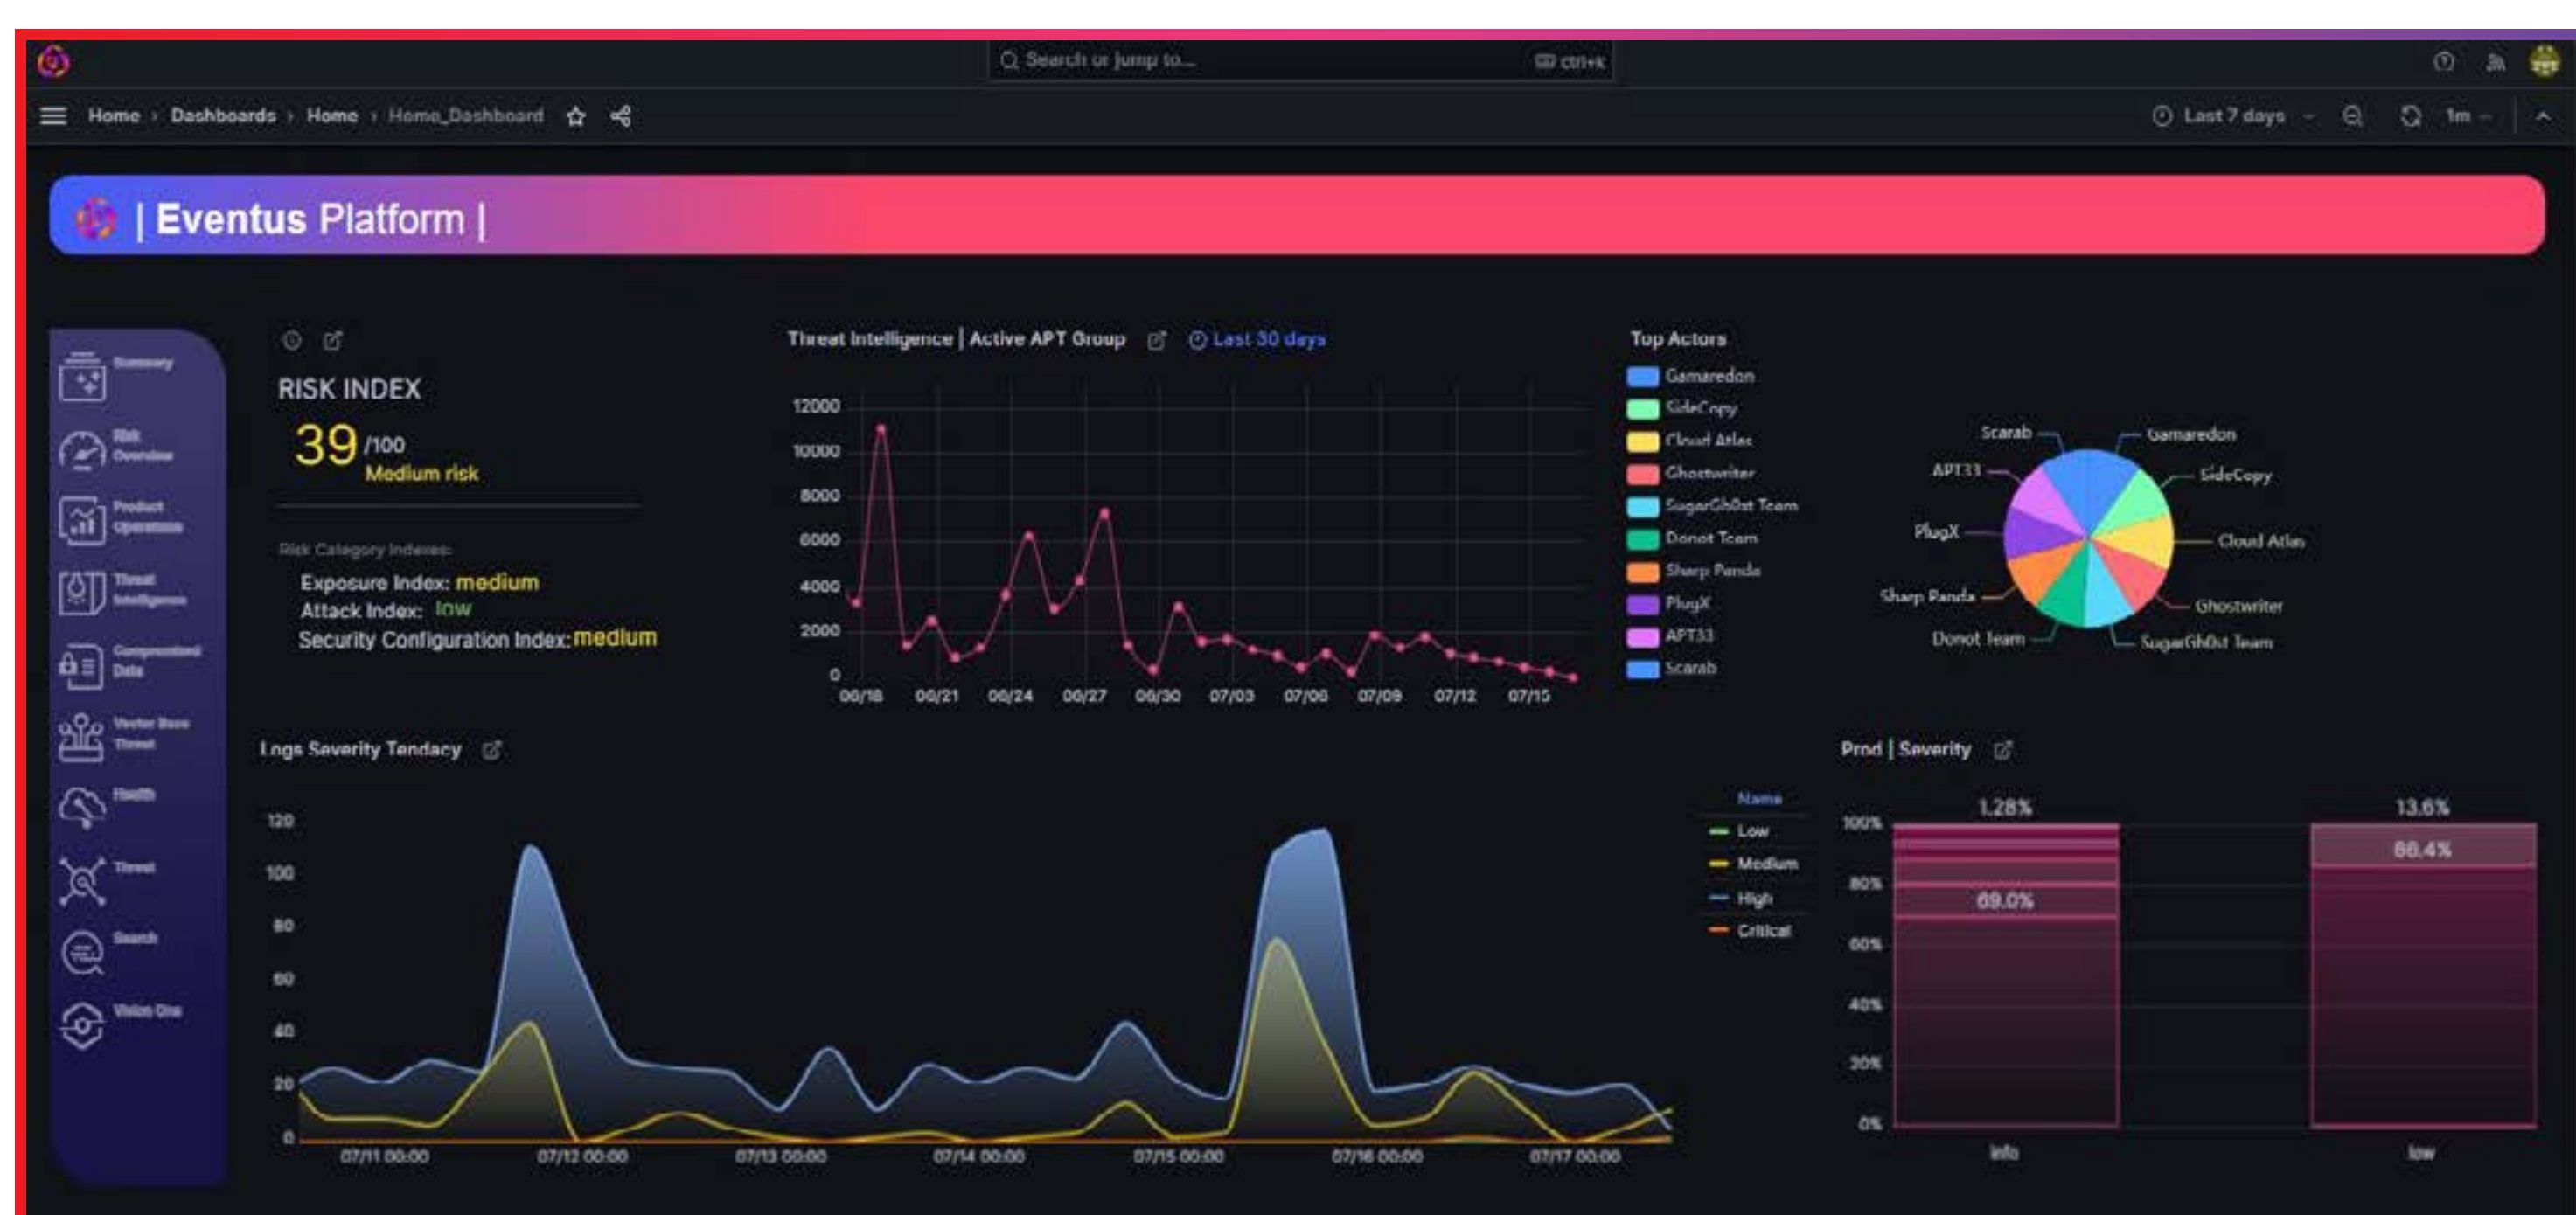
Search or jump to... ctrl+k

Home › Dashboards › Home › Home_Dashboard

Last 7 days 1m

| Eventus Platform |

Summary
Risk Overview
Product Operations
Threat Intelligence
Compromised Data
Vector Base Threat
Health
Threat
Search
Vision One

RISK INDEX
39 /100
Medium risk

Risk Category Indexes:
Exposure Index: medium
Attack Index: low
Security Configuration Index: medium

Threat Intelligence | Active APT Group
Last 30 days

12000
10000
8000
6000
4000
2000
0
06/18 06/21 06/24 06/27 06/30 07/03 07/06 07/09 07/12 07/15

Top Actors
Gamaredon
SideCopy
Cloud Atlas
Ghostwriter
SugarGh0st Team
Donot Team
Sharp Panda
PlugX
APT33
Scarab

Scarab
Gamaredon
APT33
SideCopy
PlugX
Cloud Atlas
Sharp Panda
Ghostwriter
Donot Team
SugarGh0st Team

Logs Severity Tendacy

120
100
80
60
40
20
0
07/11 00:00 07/12 00:00 07/13 00:00 07/14 00:00 07/15 00:00 07/16 00:00 07/17 00:00

Name
Low
Medium
High
Critical

Prod | Severity

100%
80%
60%
40%
20%
0%
1.28%
69.0%
13.6%
86.4%
info
low